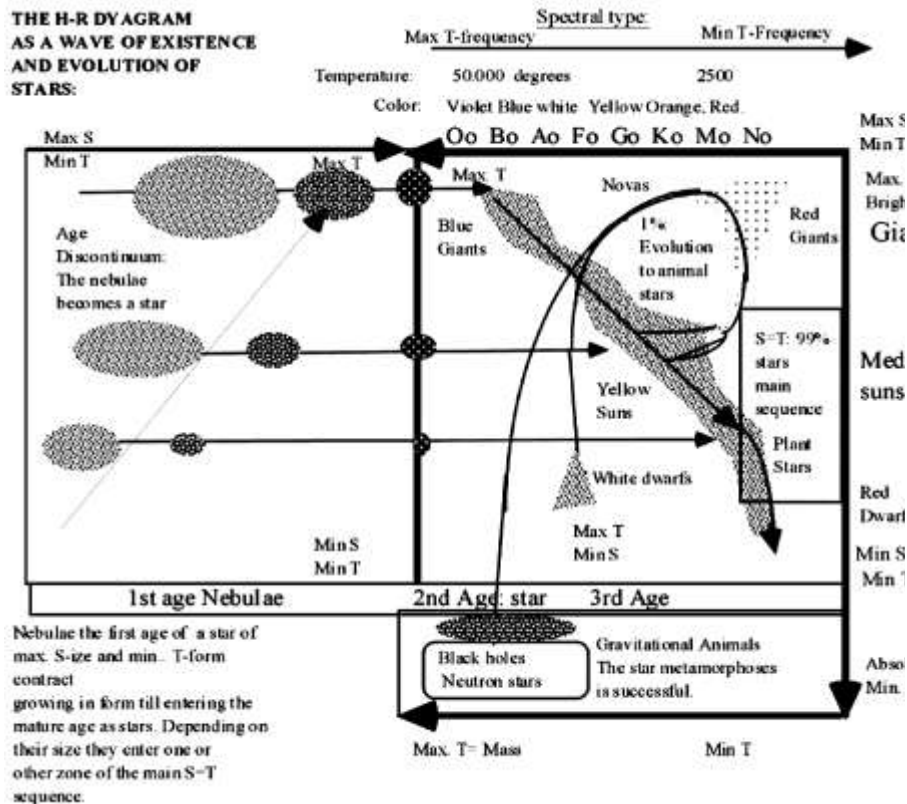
THE H-R DYAGRAM AS A WAVE OF EXISTENCE AND EVOLUTION OF STARS:

Spectral type:
Max T-frequency
Min T-Frequency

Temperature: 50.000 degrees 2500

Color: Violet Blue white Yellow Orange, Red.

Max S
Min T

Max T

Oo Bo Ao Fo Go Ko Mo No

Max S
Min T

Max T

Novas

Max.
Brigh

Age
Discontinuum:
The nebulae becomes a star

Blue Giants

1%
Evolution to animal stars

Red Giants

Gia

S=T: 99% stars main sequence

Med suns

Yellow Suns

Plant Stars

White dwarfs

Red Dwarf

Max T
Min S

Min S
Min T

Min S
Min T

1st age Nebulae

2nd Age: star

3rd Age

Nebulae the first age of a star of max. S-ize and min.. T-form contract growing in form till entering the mature age as stars. Depending on their size they enter one or other zone of the main S=T sequence.

Black holes
Neutron stars

Gravitational Animals
The star metamorphoses is successful.

Abso
Min.

Max. T= Mass

Min T